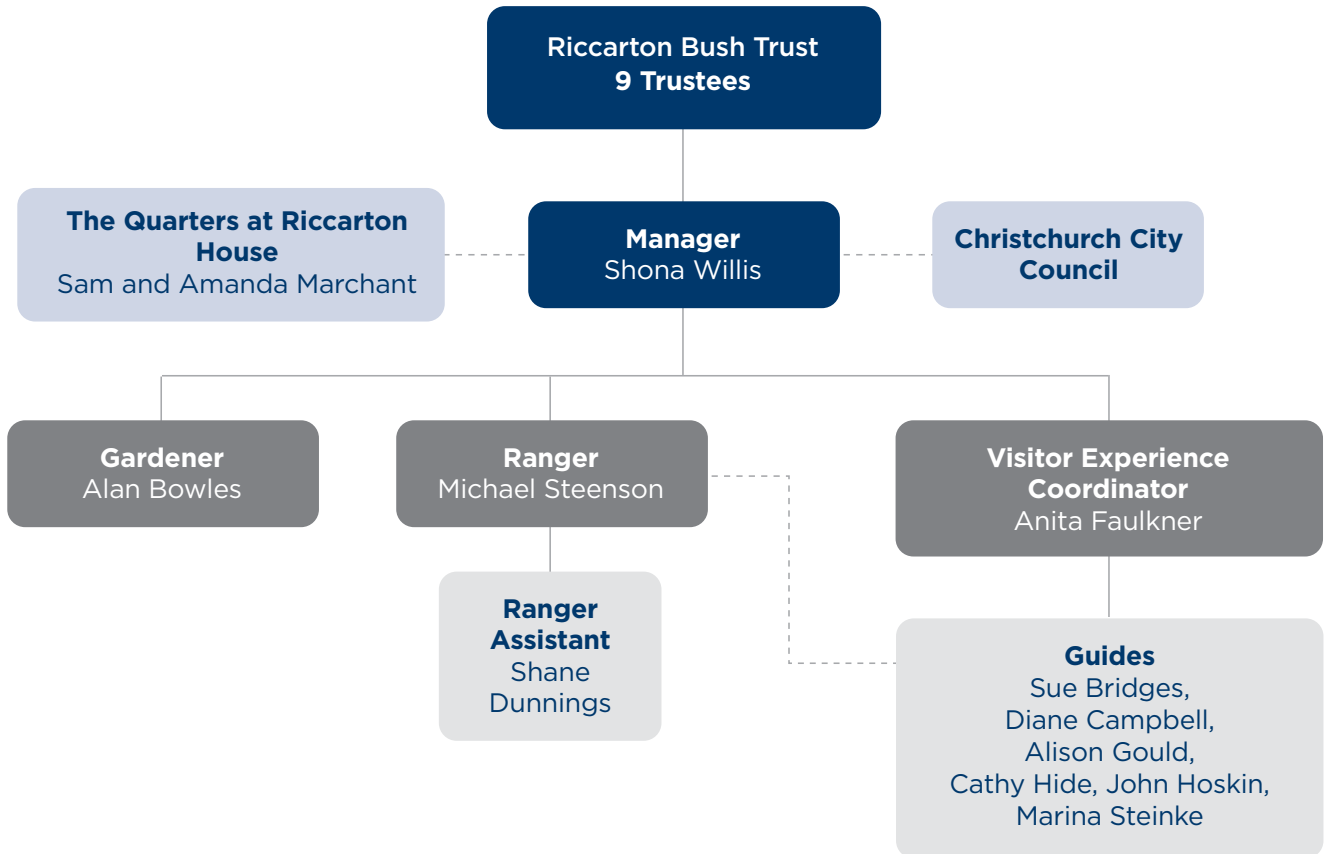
Riccarton Bush Trust
9 Trustees

The Quarters at Riccarton House
Sam and Amanda Marchant

Manager
Shona Willis

Christchurch City Council

Gardener
Alan Bowles

Ranger
Michael Steenson

Visitor Experience Coordinator
Anita Faulkner

Ranger Assistant
Shane Dunnings

Guides
Sue Bridges, Diane Campbell, Alison Gould, Cathy Hide, John Hoskin, Marina Steinke